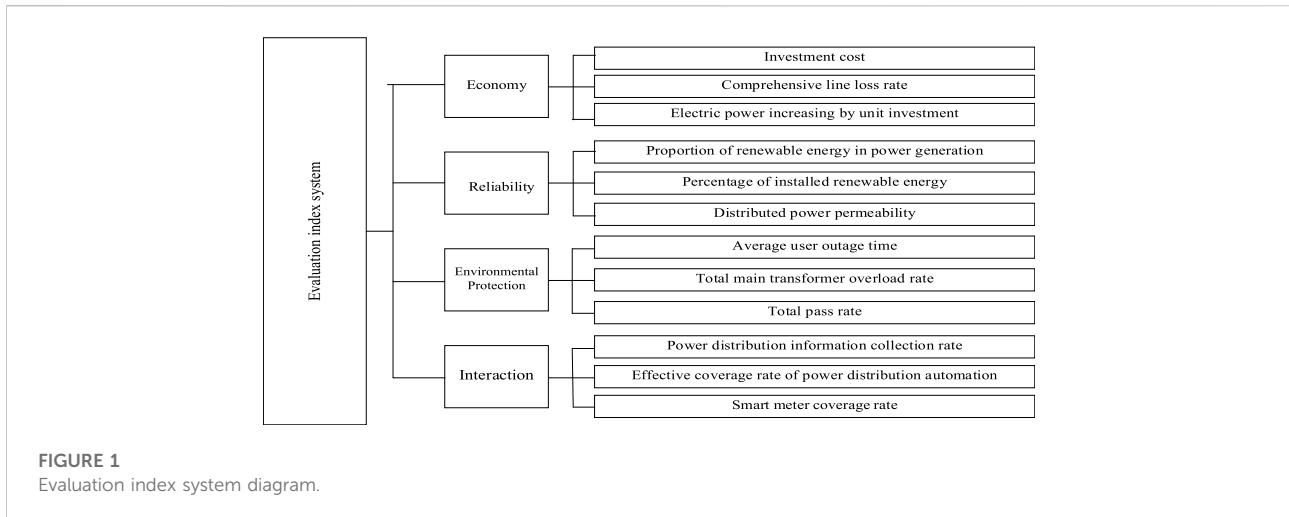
Evaluation index system

Economy

Investment cost

Comprehensive line loss rate

Electric power increasing by unit investment

Reliability

Proportion of renewable energy in power generation

Percentage of installed renewable energy

Distributed power permeability

Environmental Protection

Average user outage time

Total main transformer overload rate

Total pass rate

Interaction

Power distribution information collection rate

Effective coverage rate of power distribution automation

Smart meter coverage rate

FIGURE 1
Evaluation index system diagram.